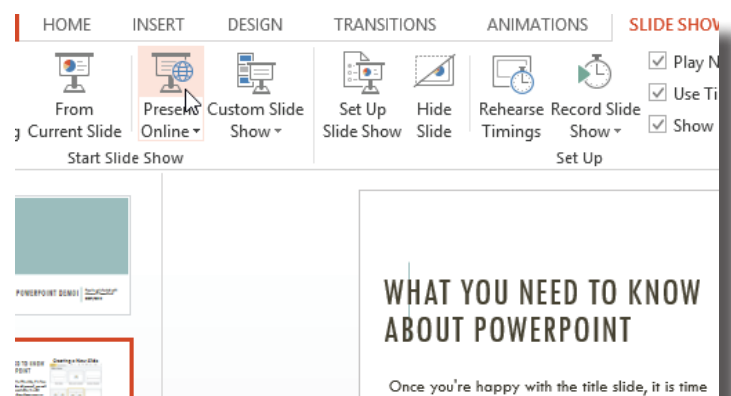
HOME INSERT DESIGN TRANSITIONS ANIMATIONS SLIDE SHOW

From Current Slide
Present Online
Custom Slide Show
Start Slide Show

Set Up Slide Show
Hide Slide
Rehearse Timings
Record Slide Show
Play N
Use Ti
Show
Set Up

POWERPOINT DEMO!

WHAT YOU NEED TO KNOW ABOUT POWERPOINT

Once you're happy with the title slide, it is time